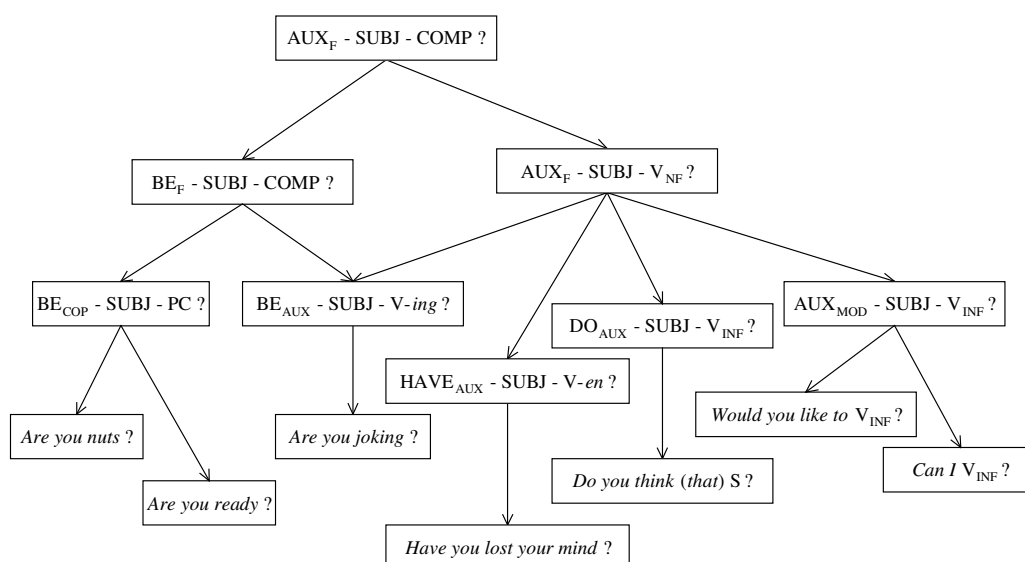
$AUX_F$ - SUBJ - COMP ?

$BE_F$ - SUBJ - COMP ?

$AUX_F$ - SUBJ - $V_{NF}$ ?

$BE_{COP}$ - SUBJ - PC ?

$BE_{AUX}$ - SUBJ - V-*ing* ?

$DO_{AUX}$ - SUBJ - $V_{INF}$ ?

$AUX_{MOD}$ - SUBJ - $V_{INF}$ ?

$HAVE_{AUX}$ - SUBJ - V-*en* ?

*Would you like to* $V_{INF}$ ?

*Are you nuts* ?

*Are you joking* ?

*Can I* $V_{INF}$ ?

*Are you ready* ?

*Do you think* (*that*) S ?

*Have you lost your mind* ?